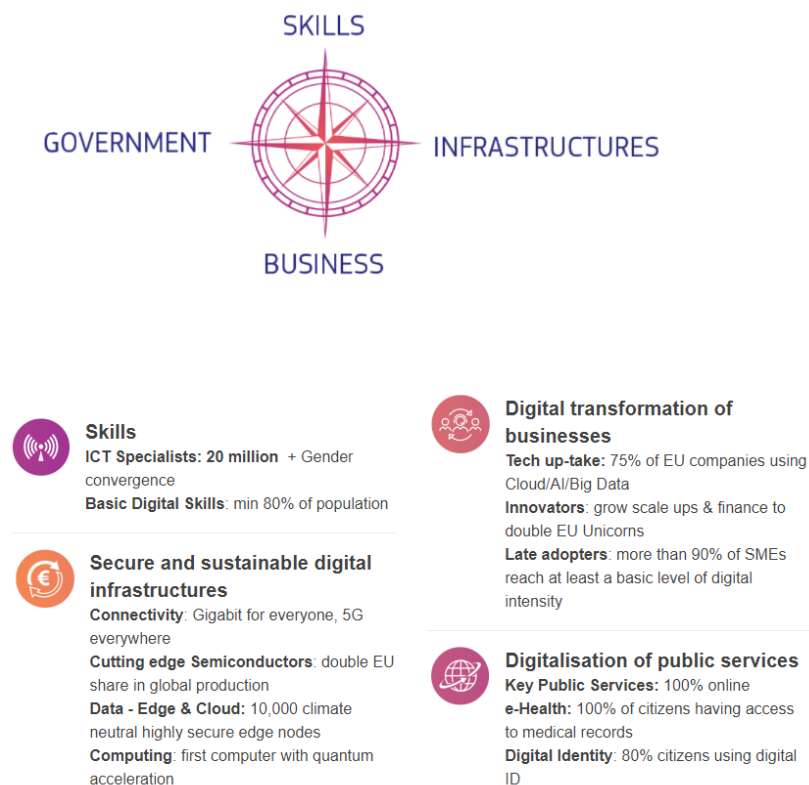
SKILLS

GOVERNMENT

INFRASTRUCTURES

BUSINESS

Skills
ICT Specialists: 20 million + Gender convergence
Basic Digital Skills: min 80% of population

Secure and sustainable digital infrastructures
Connectivity: Gigabit for everyone, 5G everywhere
Cutting edge Semiconductors: double EU share in global production
Data - Edge & Cloud: 10,000 climate neutral highly secure edge nodes
Computing: first computer with quantum acceleration

Digital transformation of businesses
Tech up-take: 75% of EU companies using Cloud/AI/Big Data
Innovators: grow scale ups & finance to double EU Unicorns
Late adopters: more than 90% of SMEs reach at least a basic level of digital intensity

Digitalisation of public services
Key Public Services: 100% online
e-Health: 100% of citizens having access to medical records
Digital Identity: 80% citizens using digital ID